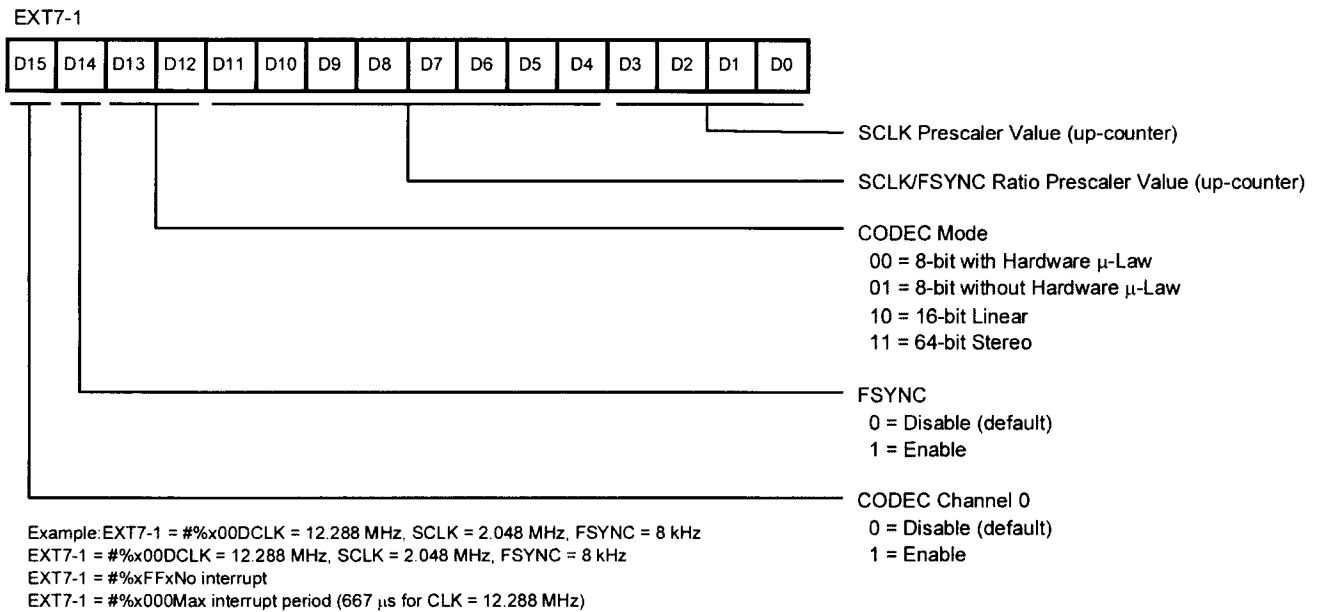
EXT7-1

| D15 | D14 | D13 | D12 | D11 | D10 | D9 | D8 | D7 | D6 | D5 | D4 | D3 | D2 | D1 | D0 |
|---|---|---|---|---|---|---|---|---|---|---|---|---|---|---|---|

SCLK Prescaler Value (up-counter)

SCLK/FSYNC Ratio Prescaler Value (up-counter)

CODEC Mode
00 = 8-bit with Hardware $\mu$-Law
01 = 8-bit without Hardware $\mu$-Law
10 = 16-bit Linear
11 = 64-bit Stereo

FSYNC
0 = Disable (default)
1 = Enable

CODEC Channel 0
0 = Disable (default)
1 = Enable

Example: EXT7-1 = #%x00DCLK = 12.288 MHz, SCLK = 2.048 MHz, FSYNC = 8 kHz
EXT7-1 = #%x00DCLK = 12.288 MHz, SCLK = 2.048 MHz, FSYNC = 8 kHz
EXT7-1 = #%xFFxNo interrupt
EXT7-1 = #%x000Max interrupt period (667 $\mu$s for CLK = 12.288 MHz)